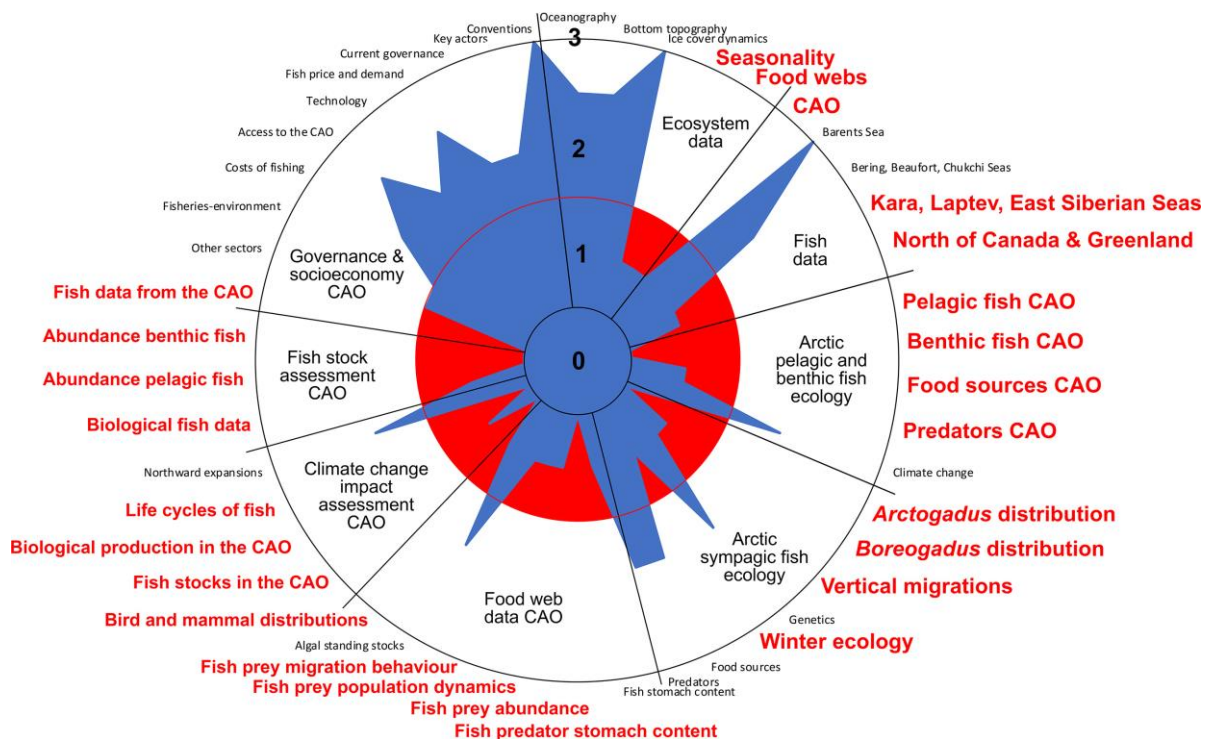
Oceanography
Bottom topography
Ice cover dynamics
Seasonality
Food webs
CAO
Barents Sea
Bering, Beaufort, Chukchi Seas
Kara, Laptev, East Siberian Seas
North of Canada & Greenland
Pelagic fish CAO
Benthic fish CAO
Food sources CAO
Predators CAO
Climate change
*Arctogadus* distribution
*Boreogadus* distribution
Vertical migrations
Genetics
Winter ecology
Food sources
Predators
Fish stomach content
Fish predator stomach content
Fish prey abundance
Fish prey population dynamics
Fish prey migration behaviour
Algal standing stocks
Bird and mammal distributions
Fish stocks in the CAO
Biological production in the CAO
Life cycles of fish
Northward expansions
Biological fish data
Abundance pelagic fish
Abundance benthic fish
Fish data from the CAO
Other sectors
Fisheries-environment
Costs of fishing
Access to the CAO
Technology
Fish price and demand
Current governance
Key actors
Conventions

3
2
1
0

Ecosystem data
Fish data
Arctic pelagic and benthic fish ecology
Arctic sympagic fish ecology
Food web data CAO
Climate change impact assessment CAO
Fish stock assessment CAO
Governance & socioeconomy CAO